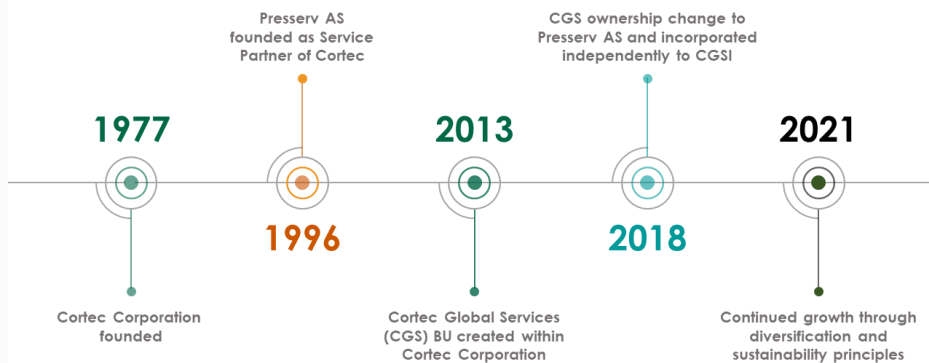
1977

Cortec Corporation founded

Presserv AS founded as Service Partner of Cortec

1996

2013

Cortec Global Services (CGS) BU created within Cortec Corporation

CGS ownership change to Presserv AS and incorporated independently to CGSI

2018

2021

Continued growth through diversification and sustainability principles